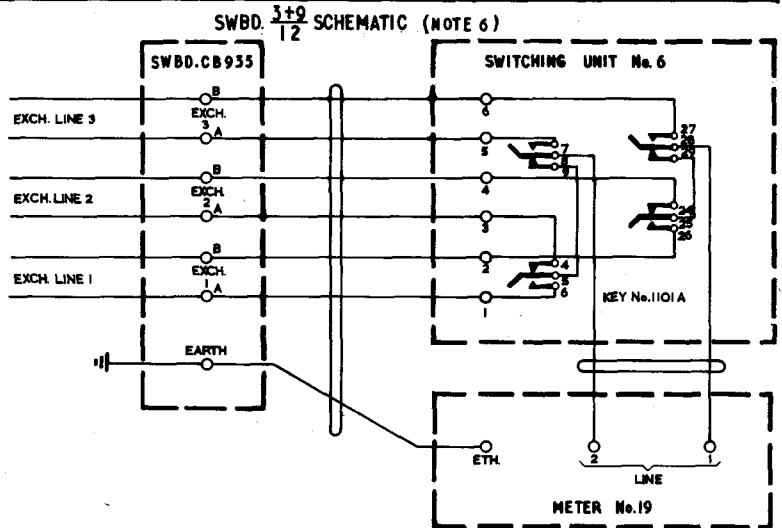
SWBD. $\frac{3+9}{12}$ SCHEMATIC (NOTE 6)

SWBD. CB935

SWITCHING UNIT No. 6

EXCH. LINE 3

B
EXCH.
3
A

6
5
7
8
9
27
28
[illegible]

EXCH. LINE 2

B
EXCH.
2
A

4
3
24
25
26

EXCH. LINE 1

B
EXCH.
1
A

2
1
4
5
6

KEY No. 1101 A

EARTH

ETH.

2
1
LINE

METER No. 19